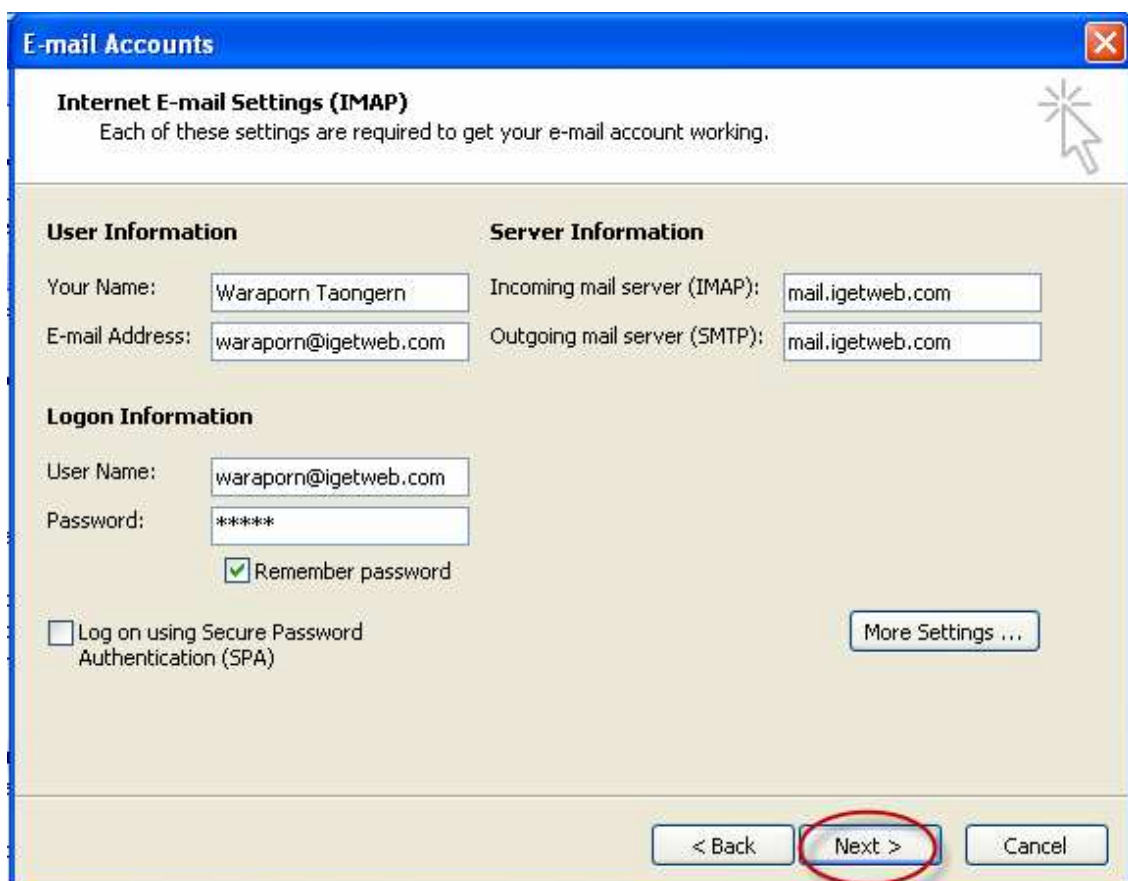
E-mail Accounts

Internet E-mail Settings (IMAP)
Each of these settings are required to get your e-mail account working.

User Information

Your Name: Waraporn Taongern
E-mail Address: waraporn@igetweb.com

Server Information

Incoming mail server (IMAP): mail.igetweb.com
Outgoing mail server (SMTP): mail.igetweb.com

Logon Information

User Name: waraporn@igetweb.com
Password: *****

Remember password

Log on using Secure Password Authentication (SPA)

More Settings ...

< Back Next > Cancel